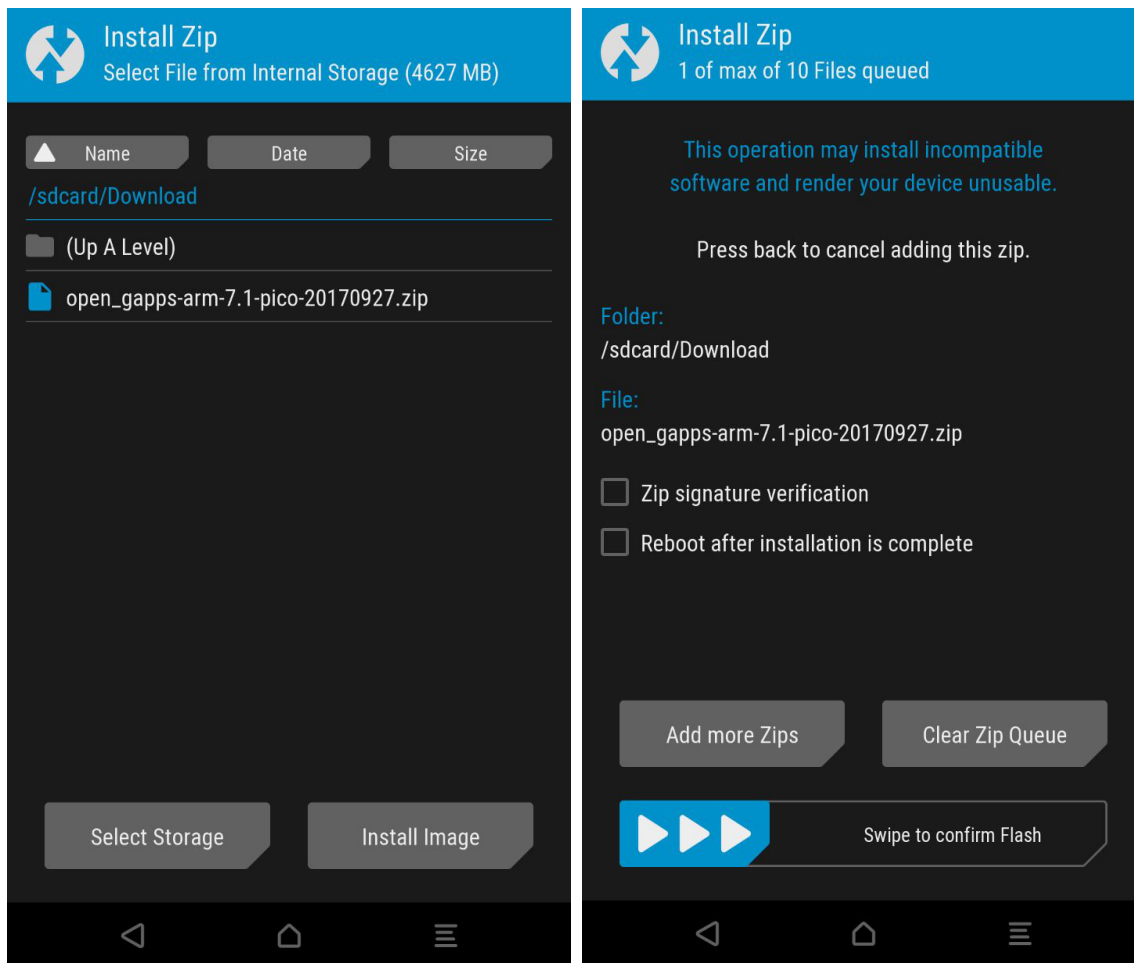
Install Zip
Select File from Internal Storage (4627 MB)

Name | Date | Size

/sdcard/Download

(Up A Level)

open_gapps-arm-7.1-pico-20170927.zip

Select Storage

Install Image

Install Zip
1 of max of 10 Files queued

This operation may install incompatible software and render your device unusable.

Press back to cancel adding this zip.

Folder:
/sdcard/Download

File:
open_gapps-arm-7.1-pico-20170927.zip

Zip signature verification

Reboot after installation is complete

Add more Zips

Clear Zip Queue

Swipe to confirm Flash